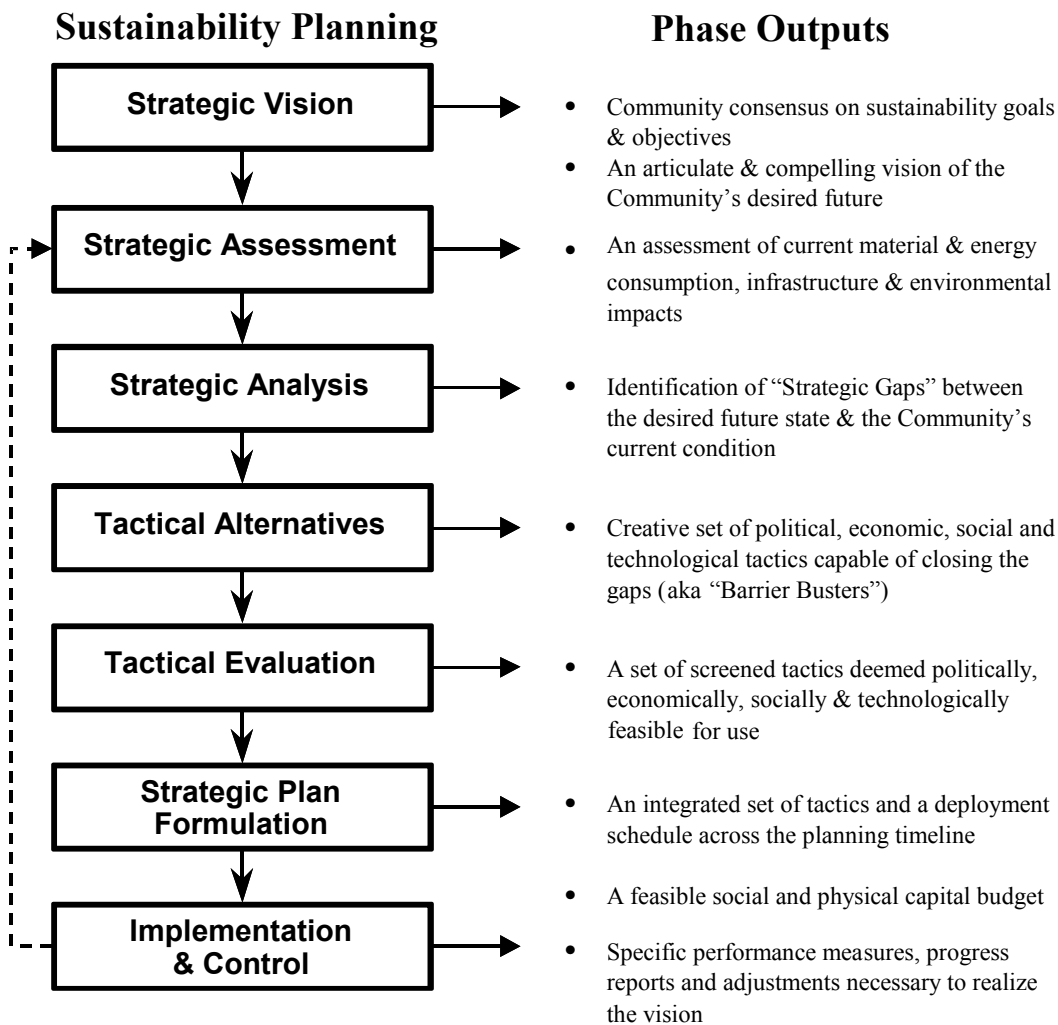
Sustainability Planning

Strategic Vision

Strategic Assessment

Strategic Analysis

Tactical Alternatives

Tactical Evaluation

Strategic Plan Formulation

Implementation & Control

Phase Outputs

• Community consensus on sustainability goals & objectives
• An articulate & compelling vision of the Community's desired future

• An assessment of current material & energy consumption, infrastructure & environmental impacts

• Identification of "Strategic Gaps" between the desired future state & the Community's current condition

• Creative set of political, economic, social and technological tactics capable of closing the gaps (aka "Barrier Busters")

• A set of screened tactics deemed politically, economically, socially & technologically feasible for use

• An integrated set of tactics and a deployment schedule across the planning timeline

• A feasible social and physical capital budget

• Specific performance measures, progress reports and adjustments necessary to realize the vision